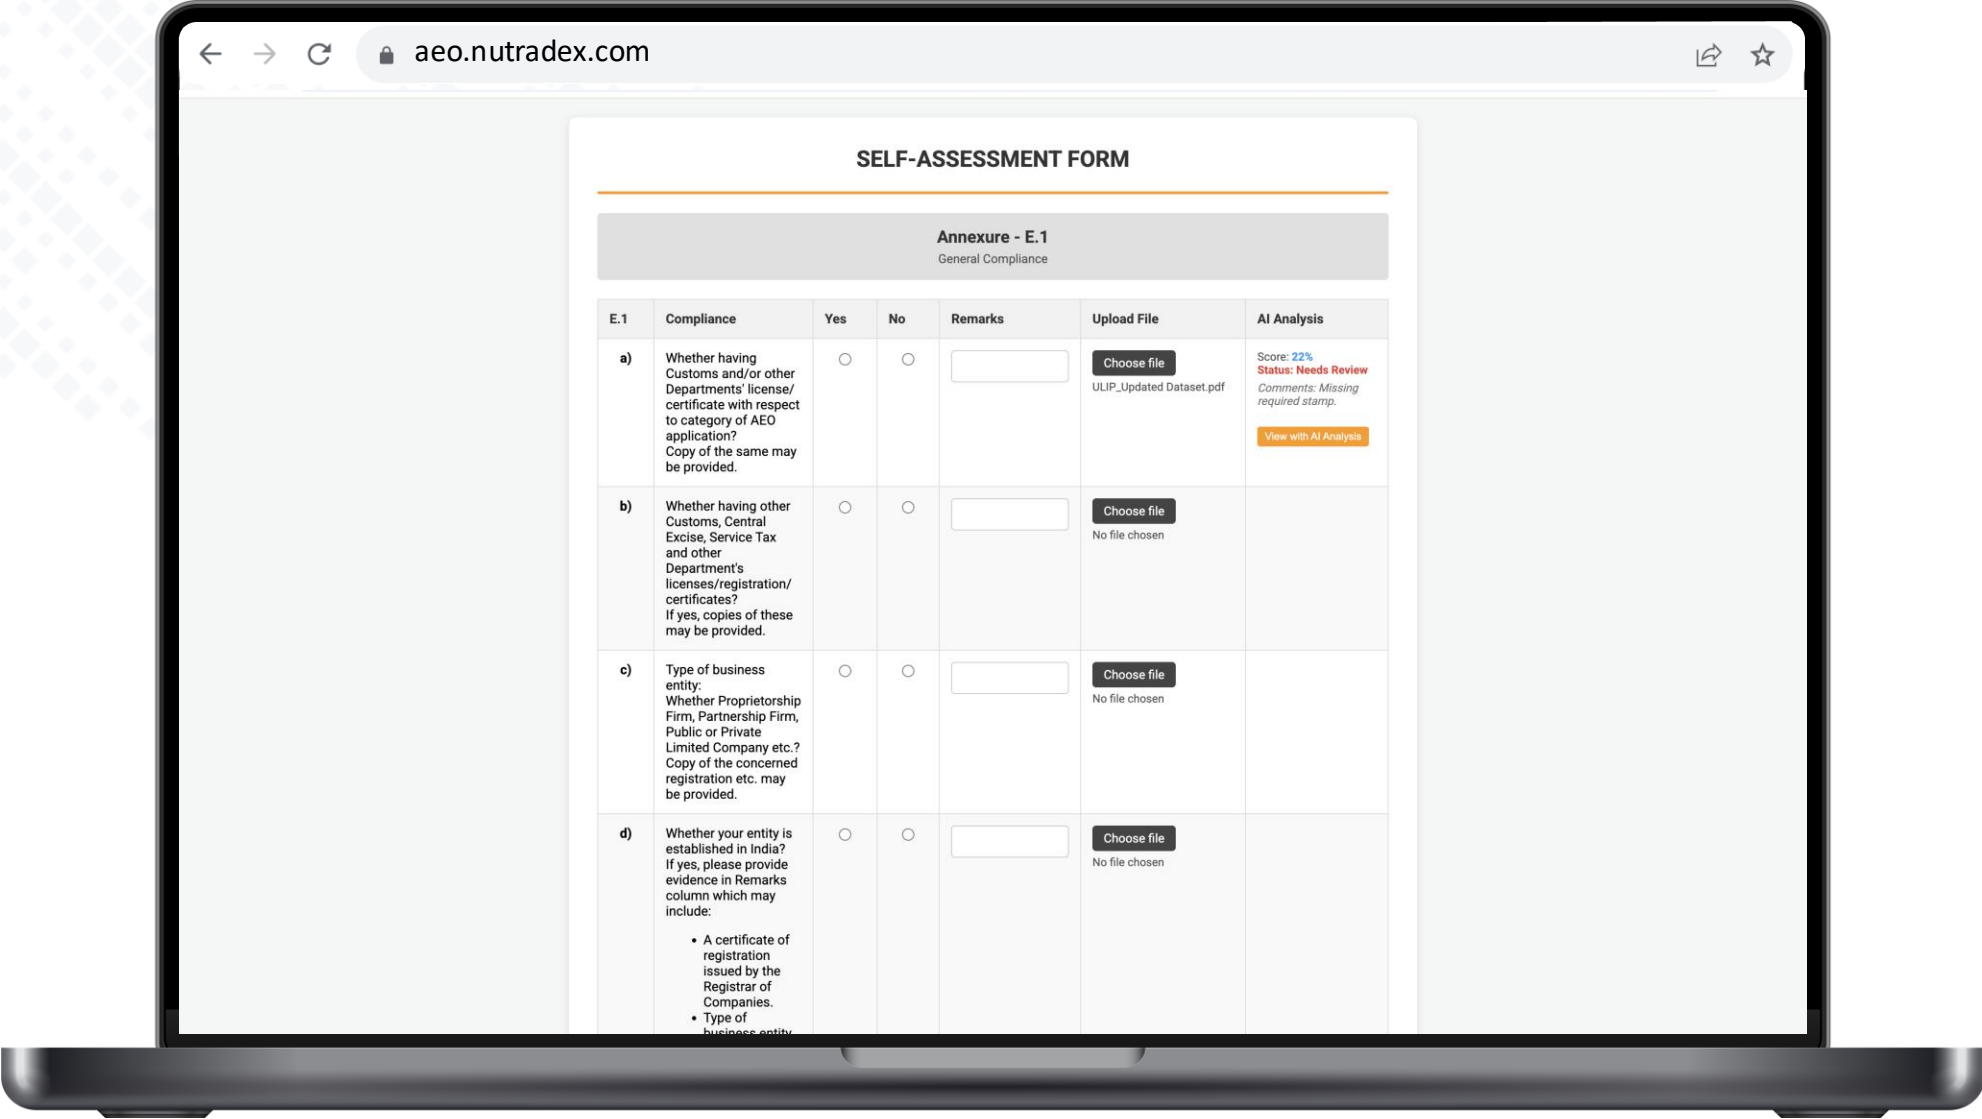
aeo.nutradex.com

SELF-ASSESSMENT FORM

Annexure - E.1
General Compliance

| E.1 | Compliance | Yes | No | Remarks | Upload File | AI Analysis |
|---|---|---|---|---|---|---|
| a) | Whether having Customs and/or other Departments' license/ certificate with respect to category of AEO application? Copy of the same may be provided. | | | | Choose file ULIP_Updated Dataset.pdf | Score: 22% Status: Needs Review Comments: Missing required stamp. View with AI Analysis |
| b) | Whether having other Customs, Central Excise, Service Tax and other Department's licenses/registration/ certificates? If yes, copies of these may be provided. | | | | Choose file No file chosen | |
| c) | Type of business entity: Whether Proprietorship Firm, Partnership Firm, Public or Private Limited Company etc.? Copy of the concerned registration etc. may be provided. | | | | Choose file No file chosen | |
| d) | Whether your entity is established in India? If yes, please provide evidence in Remarks column which may include: • A certificate of registration issued by the Registrar of Companies. • Type of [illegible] | | | | Choose file No file chosen | |